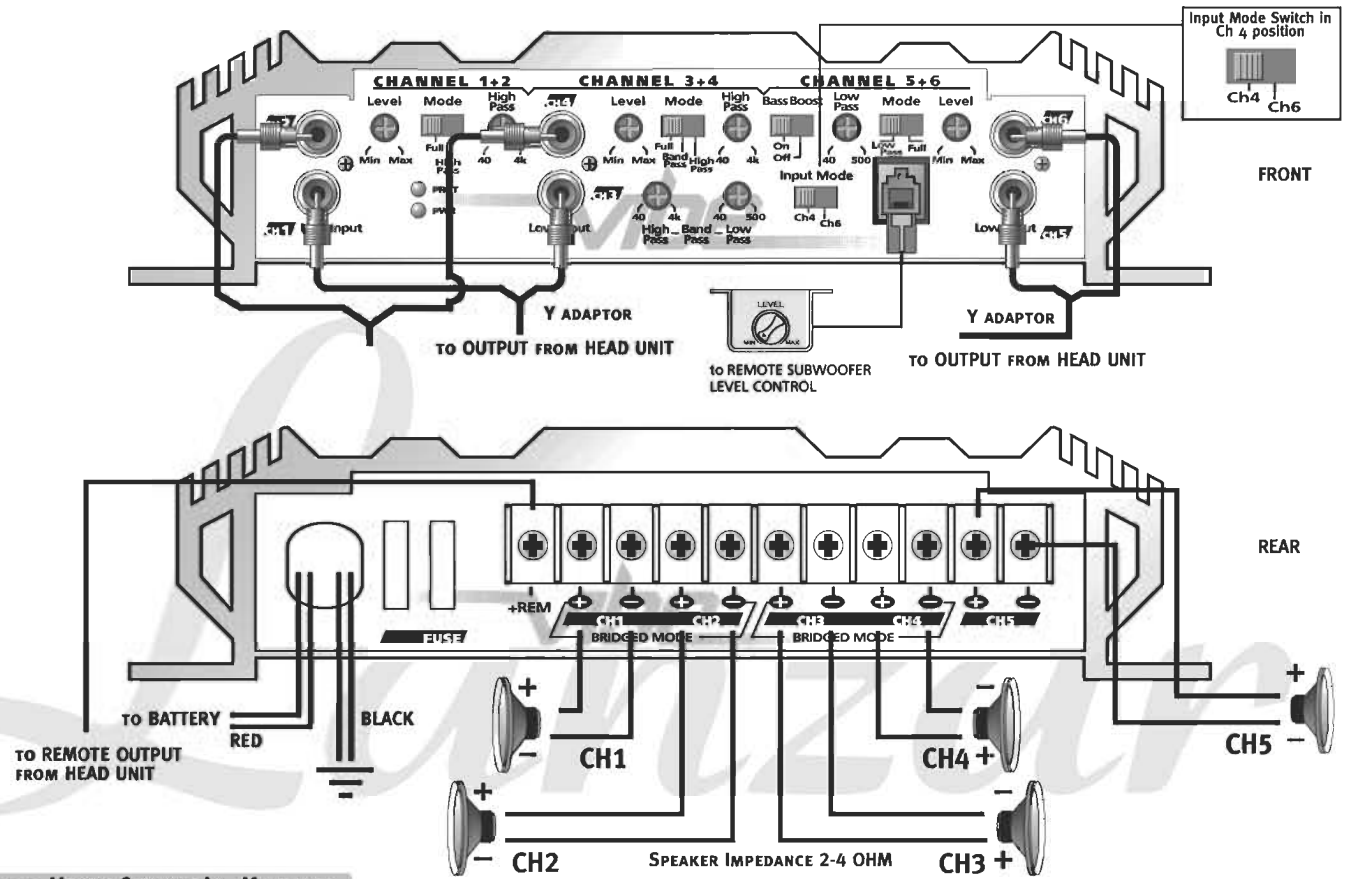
Input Mode Switch in Ch 4 position

Ch4 Ch6

CHANNEL 1+2 CHANNEL 3+4 CHANNEL 5+6

Level Mode High Pass CH4 Level Mode High Pass Bass Boost Low Pass Mode Level CH6

Min Max Full High Pass 40 4k Min Max Full Band Pass High Pass 40 4k On Off 40 500 Low Pass Full Min Max

PRKT PWR

Input Mode Ch4 Ch6

40 4k 40 500

High Pass Band Pass Low Pass

CH1 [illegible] Input CH3 Low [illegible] Low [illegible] CH5

FRONT

Y ADAPTOR

TO OUTPUT FROM HEAD UNIT

LEVEL MIN MAX

to REMOTE SUBWOOFER LEVEL CONTROL

Y ADAPTOR

TO OUTPUT FROM HEAD UNIT

REAR

+REM

FUSE

CH1 CH2 BRIDGED MODE CH3 CH4 BRIDGED MODE CH5

TO BATTERY

RED

BLACK

TO REMOTE OUTPUT FROM HEAD UNIT

+ − CH1

+ − CH2

SPEAKER IMPEDANCE 2-4 OHM

− CH4 +

− CH3 +

+ CH5 −